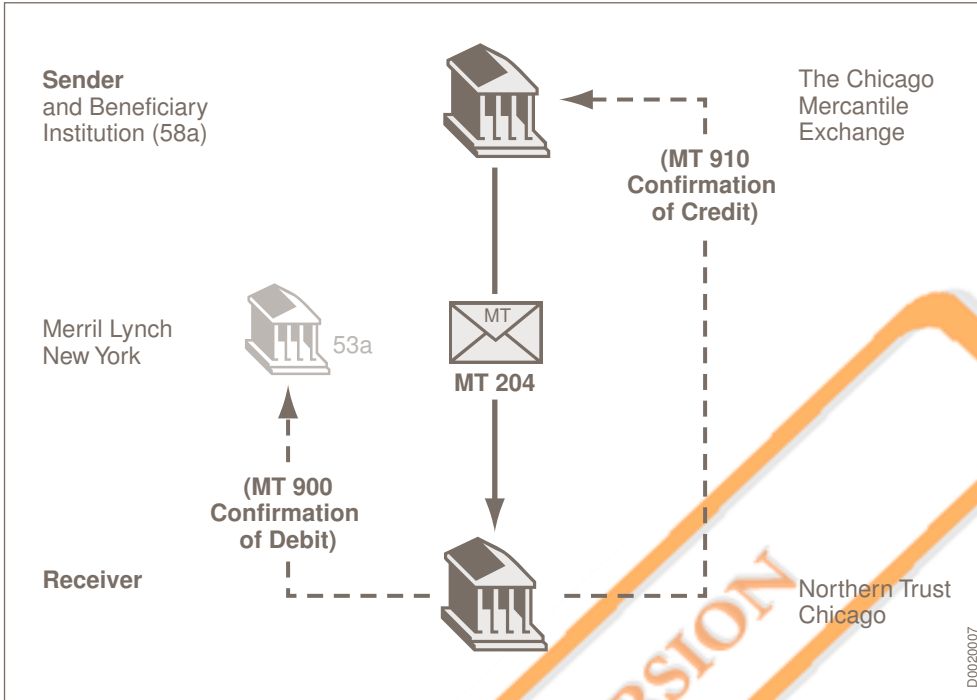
Sender
and Beneficiary Institution (58a)

The Chicago Mercantile Exchange

(MT 910 Confirmation of Credit)

Merril Lynch
New York

53a

MT

MT 204

(MT 900 Confirmation of Debit)

Receiver

Northern Trust Chicago

D0020007

SION